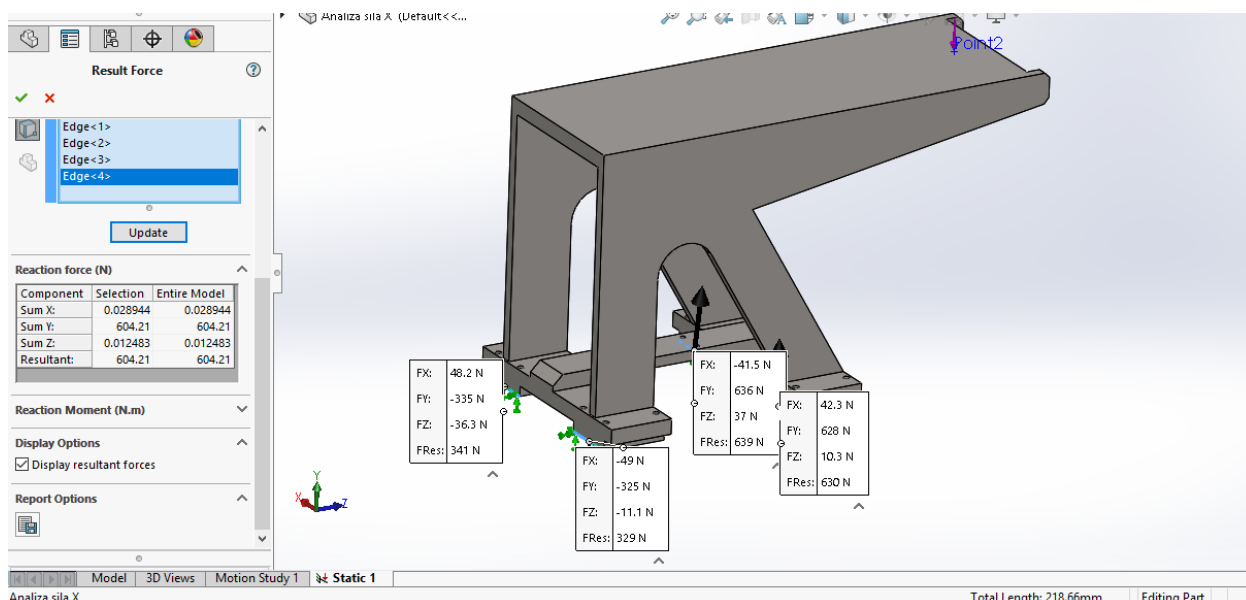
Result Force

Edge<1>
Edge<2>
Edge<3>
Edge<4>

Update

Reaction force (N)

| Component | Selection | Entire Model |
|---|---|---|
| Sum X: | 0.028944 | 0.028944 |
| Sum Y: | 604.21 | 604.21 |
| Sum Z: | 0.012483 | 0.012483 |
| Resultant: | 604.21 | 604.21 |

Reaction Moment (N.m)

Display Options

Display resultant forces

Report Options

Analiza sila X (Default<<...

Point2

| FX: | 48.2 N |
|---|---|
| FY: | -335 N |
| FZ: | -36.3 N |
| FRes: | 341 N |

| FX: | -49 N |
|---|---|
| FY: | -325 N |
| FZ: | -11.1 N |
| FRes: | 329 N |

| FX: | -41.5 N |
|---|---|
| FY: | 636 N |
| FZ: | 37 N |
| FRes: | 639 N |

| FX: | 42.3 N |
|---|---|
| FY: | 628 N |
| FZ: | 10.3 N |
| FRes: | 630 N |

Y
X
Z

Model | 3D Views | Motion Study 1 | Static 1

Analiza sila X

Total Length: 218.66mm

Editing Part